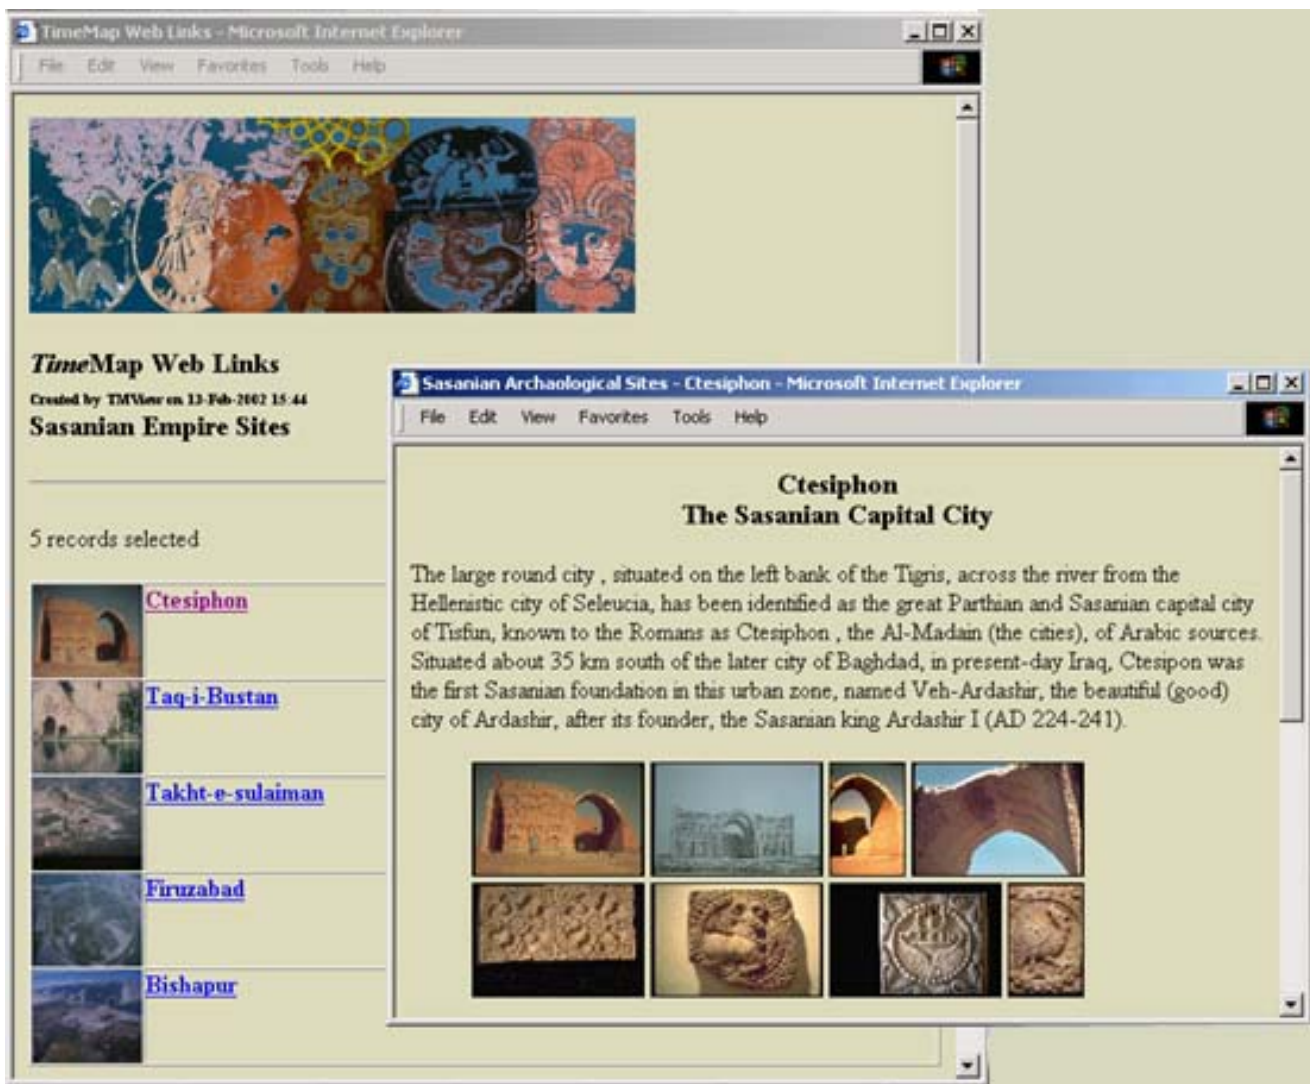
TimeMap Web Links - Microsoft Internet Explorer

File Edit View Favorites Tools Help

*Time*Map Web Links

Created by TMView on 13-Feb-2002 15:44

Sasanian Empire Sites

5 records selected

Ctesiphon

Taq-i-Bustan

Takht-e-sulaiman

Firuzabad

Bishapur

Sasanian Archaological Sites - Ctesiphon - Microsoft Internet Explorer

File Edit View Favorites Tools Help

Ctesiphon
The Sasanian Capital City

The large round city , situated on the left bank of the Tigris, across the river from the Hellenistic city of Seleucia, has been identified as the great Parthian and Sasanian capital city of Tisfun, known to the Romans as Ctesiphon , the Al-Madain (the cities), of Arabic sources. Situated about 35 km south of the later city of Baghdad, in present-day Iraq, Ctesipon was the first Sasanian foundation in this urban zone, named Veh-Ardashir, the beautiful (good) city of Ardashir, after its founder, the Sasanian king Ardashir I (AD 224-241).